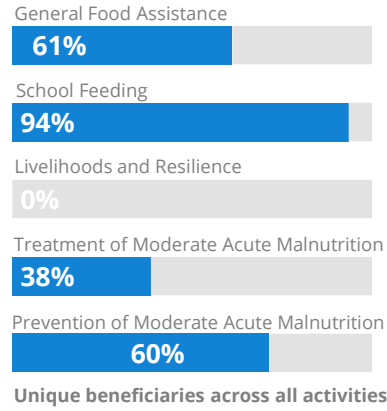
General Food Assistance
61%

School Feeding
94%

Livelihoods and Resilience
0%

Treatment of Moderate Acute Malnutrition
38%

Prevention of Moderate Acute Malnutrition
60%

Unique beneficiaries across all activities